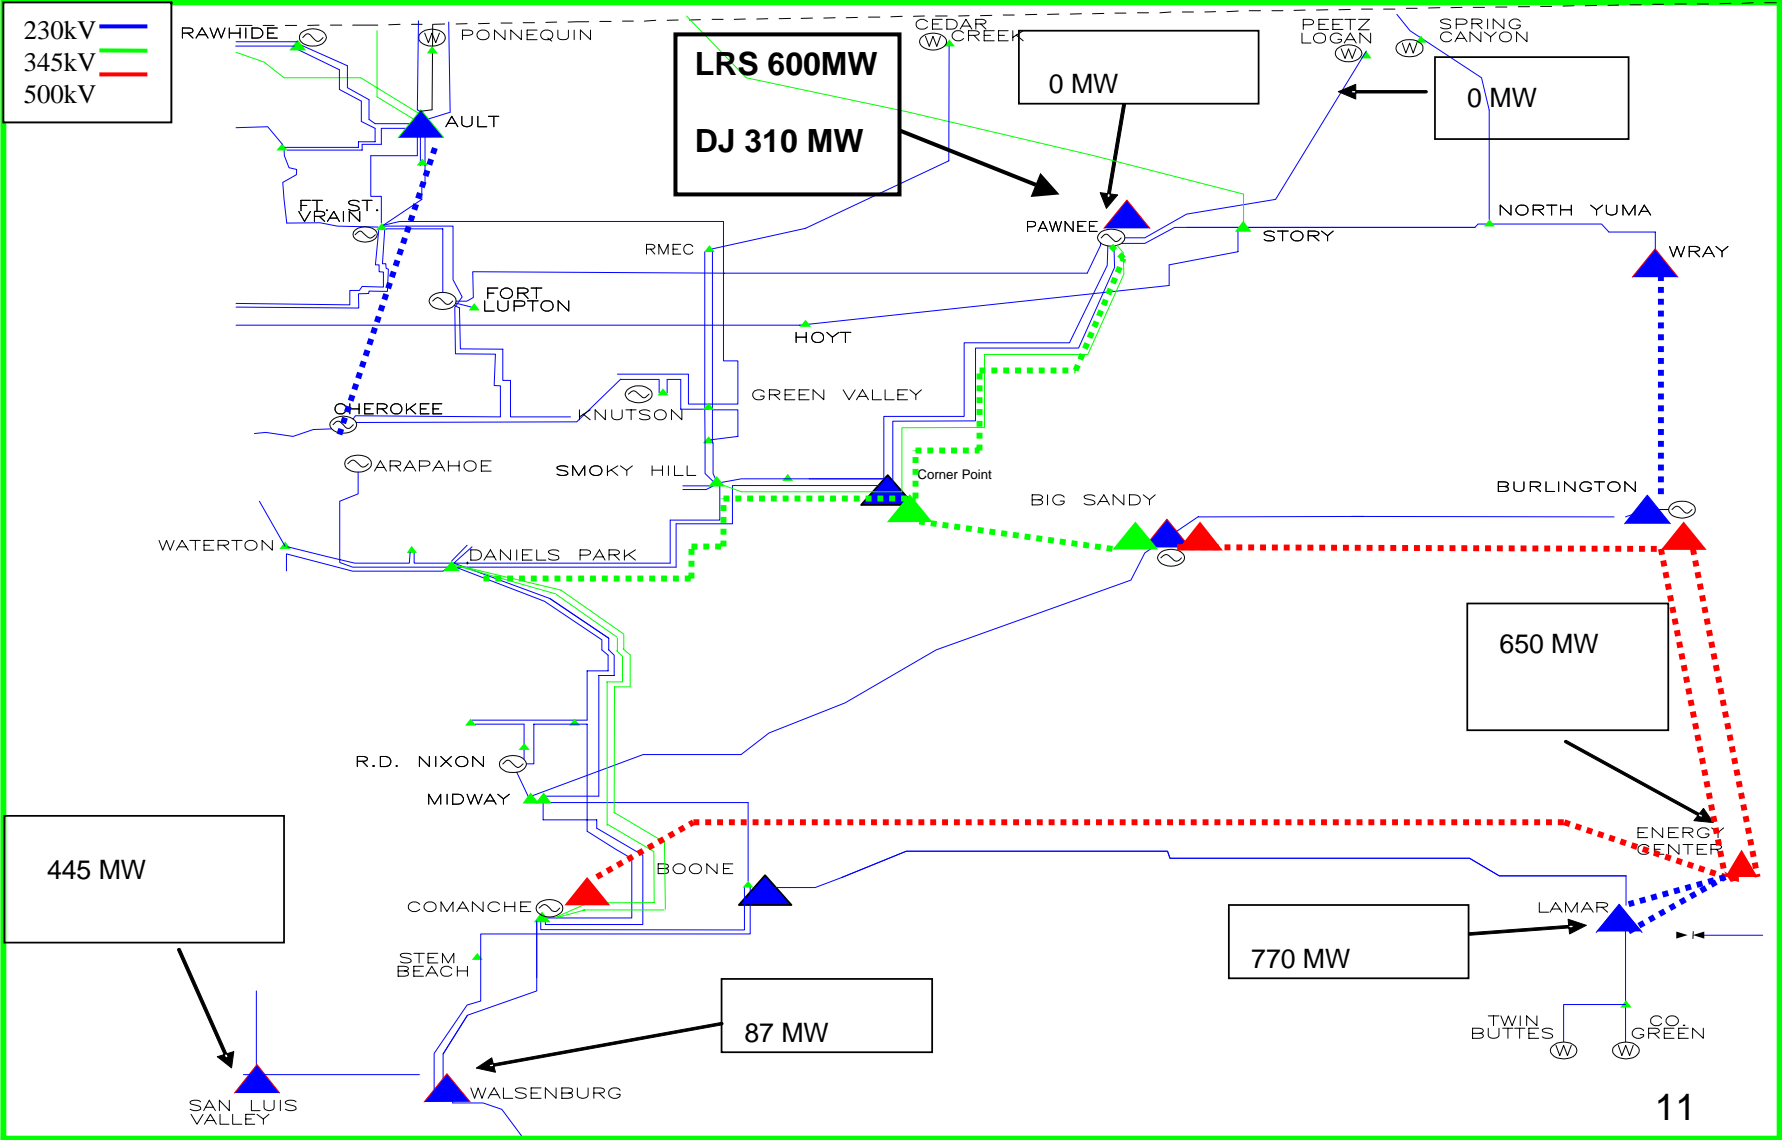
230kV
345kV
500kV

RAWHIDE
W PONNEQUIN
CEDAR CREEK W
PEETZ LOGAN W
W SPRING CANYON

LRS 600MW

DJ 310 MW

0 MW

0 MW

AULT
FT. ST. VRAIN
RMEC
PAWNEE
STORY
NORTH YUMA
WRAY
FORT LUPTON
HOYT
CHEROKEE
KNUTSON
GREEN VALLEY
ARAPAHOE
SMOKY HILL
Corner Point
BIG SANDY
BURLINGTON
WATERTON
DANIELS PARK

650 MW

R.D. NIXON
MIDWAY
ENERGY CENTER
BOONE

445 MW

COMANCHE
LAMAR

770 MW

STEM BEACH

87 MW

TWIN BUTTES W
W CO. GREEN
SAN LUIS VALLEY
WALSENBURG
11